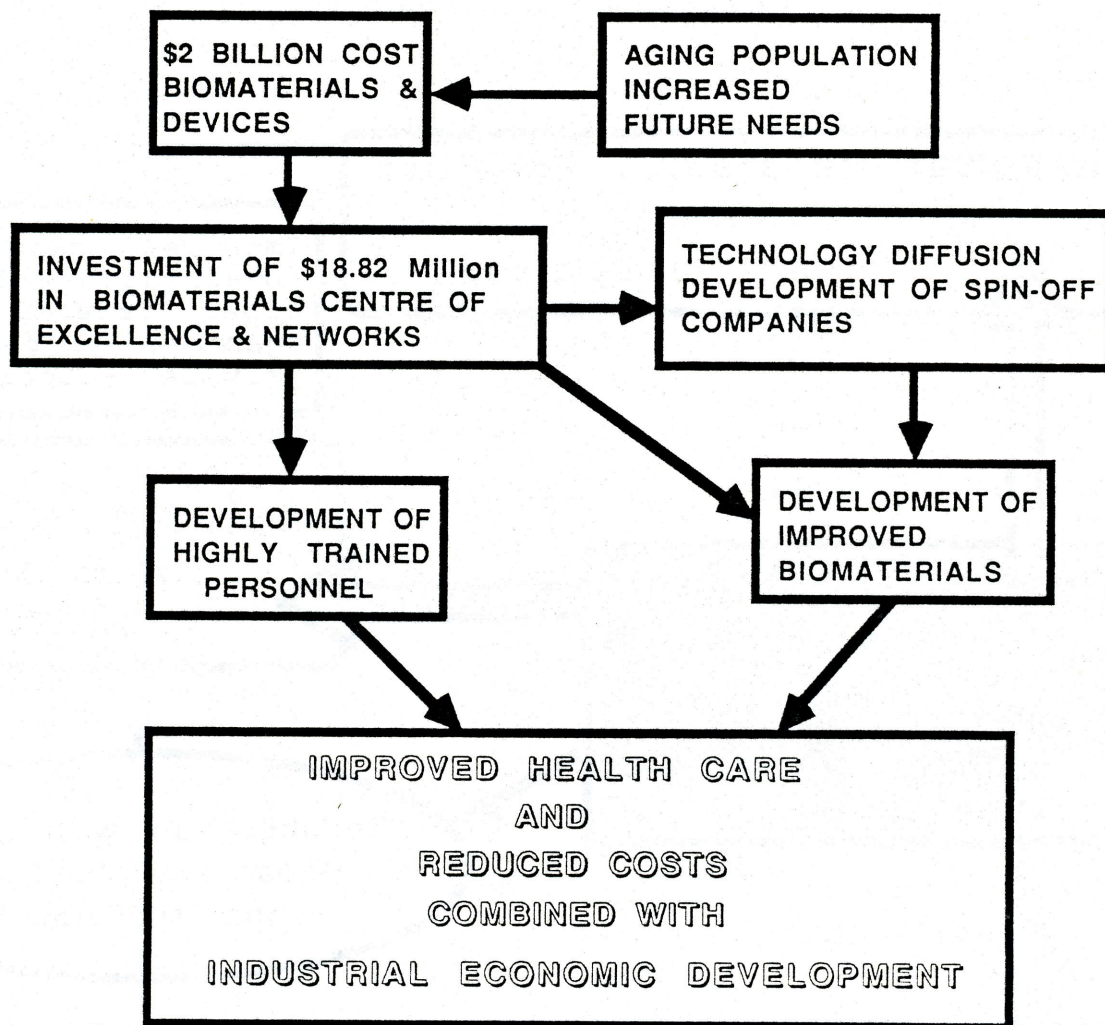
$2 BILLION COST BIOMATERIALS & DEVICES

AGING POPULATION INCREASED FUTURE NEEDS

INVESTMENT OF $18.82 Million IN BIOMATERIALS CENTRE OF EXCELLENCE & NETWORKS

TECHNOLOGY DIFFUSION DEVELOPMENT OF SPIN-OFF COMPANIES

DEVELOPMENT OF HIGHLY TRAINED PERSONNEL

DEVELOPMENT OF IMPROVED BIOMATERIALS

IMPROVED HEALTH CARE
AND
REDUCED COSTS
COMBINED WITH
INDUSTRIAL ECONOMIC DEVELOPMENT